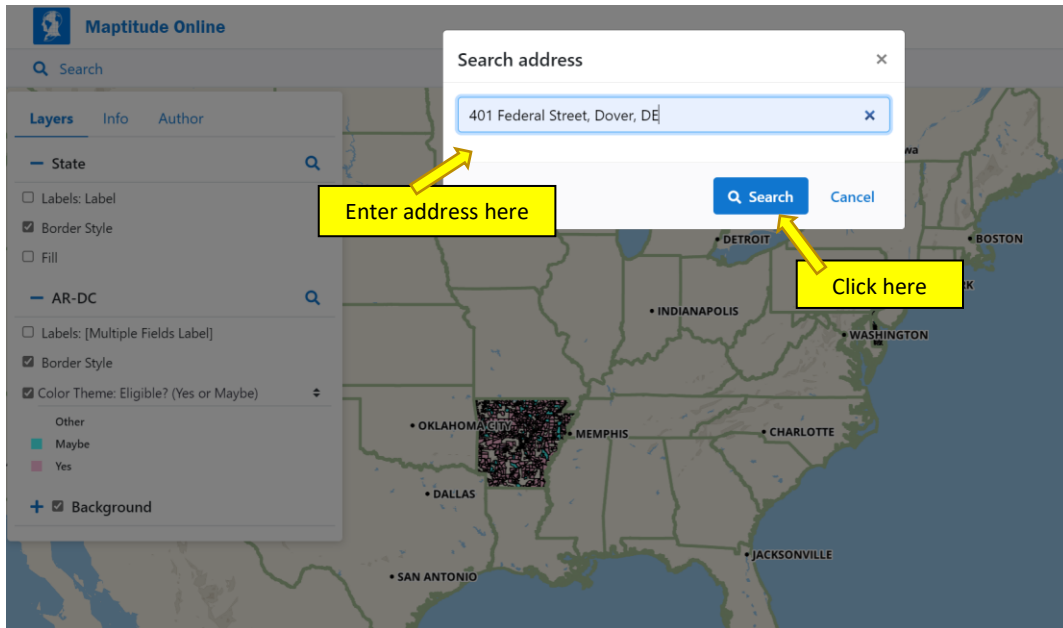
Maptitude Online

Search

Layers Info Author

— State

Labels: Label

Border Style

Fill

— AR-DC

Labels: [Multiple Fields Label]

Border Style

Color Theme: Eligible? (Yes or Maybe)

Other

Maybe

Yes

+ Background

Search address ×

401 Federal Street, Dover, DE ×

Search Cancel

Enter address here

Click here

wa

DETROIT

BOSTON

RK

INDIANAPOLIS

WASHINGTON

OKLAHOMA CITY

MEMPHIS

CHARLOTTE

DALLAS

JACKSONVILLE

SAN ANTONIO